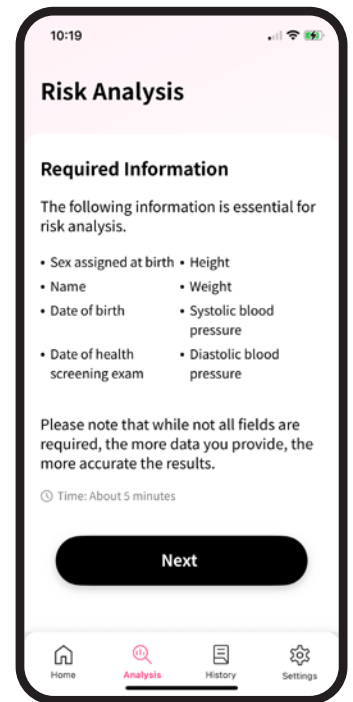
10:19

Risk Analysis

Required Information

The following information is essential for risk analysis.

- Sex assigned at birth
- Name
- Date of birth
- Date of health screening exam

- Height
- Weight
- Systolic blood pressure
- Diastolic blood pressure

Please note that while not all fields are required, the more data you provide, the more accurate the results.

Time: About 5 minutes

Next

Home Analysis History Settings